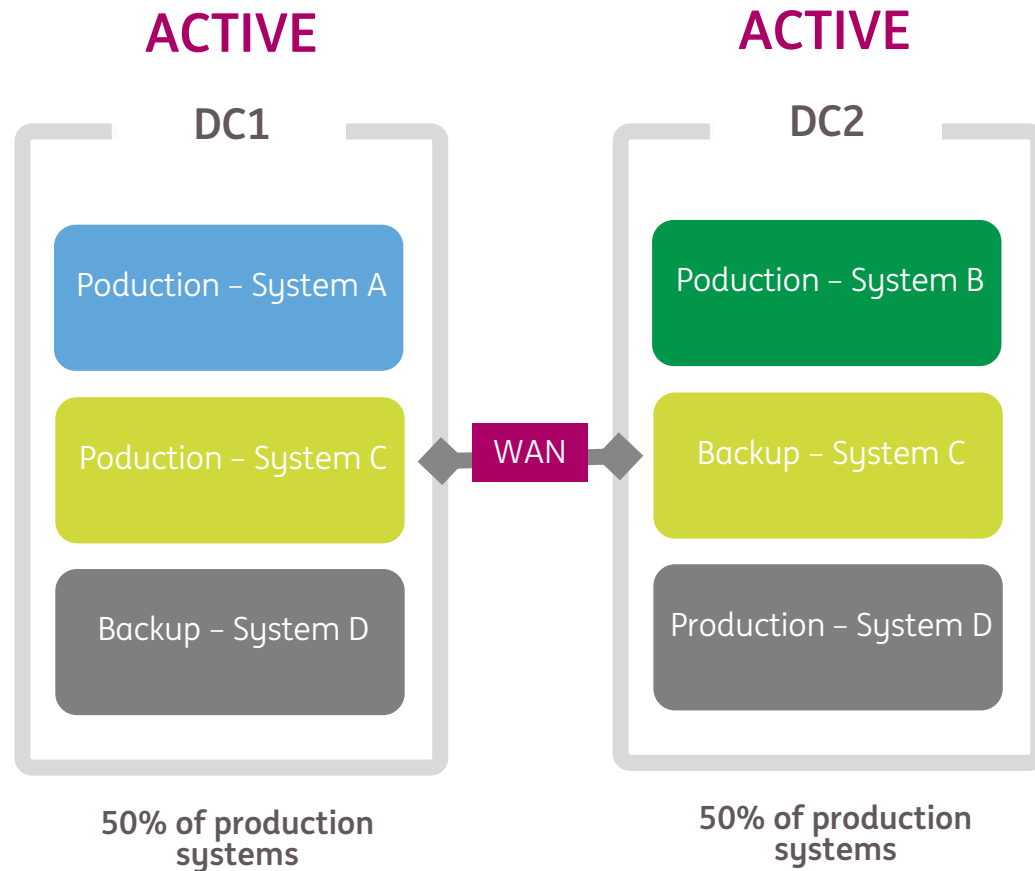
ACTIVE

DC1

Poduction – System A

Poduction – System C

Backup – System D

50% of production systems

WAN

ACTIVE

DC2

Poduction – System B

Backup – System C

Production – System D

50% of production systems